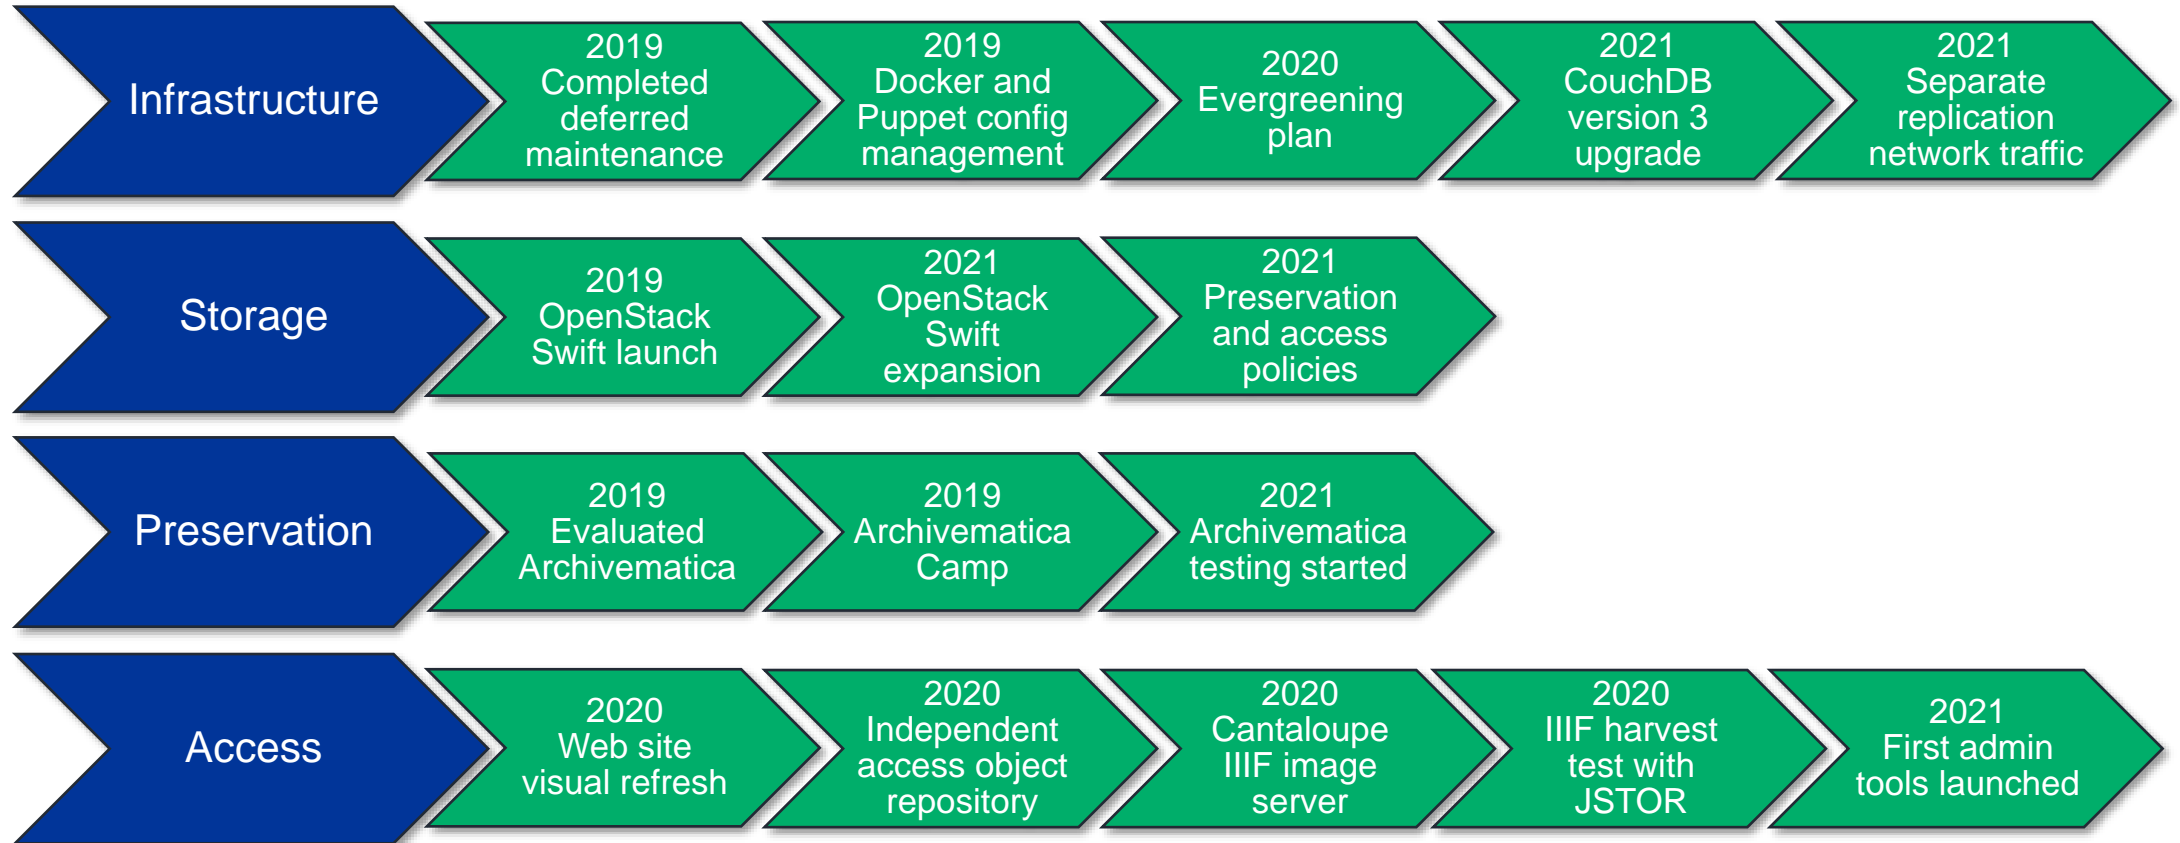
Infrastructure

2019 Completed deferred maintenance

2019 Docker and Puppet config management

2020 Evergreening plan

2021 CouchDB version 3 upgrade

2021 Separate replication network traffic

Storage

2019 OpenStack Swift launch

2021 OpenStack Swift expansion

2021 Preservation and access policies

Preservation

2019 Evaluated Archivematica

2019 Archivematica Camp

2021 Archivematica testing started

Access

2020 Web site visual refresh

2020 Independent access object repository

2020 Cantaloupe IIIF image server

2020 IIIF harvest test with JSTOR

2021 First admin tools launched